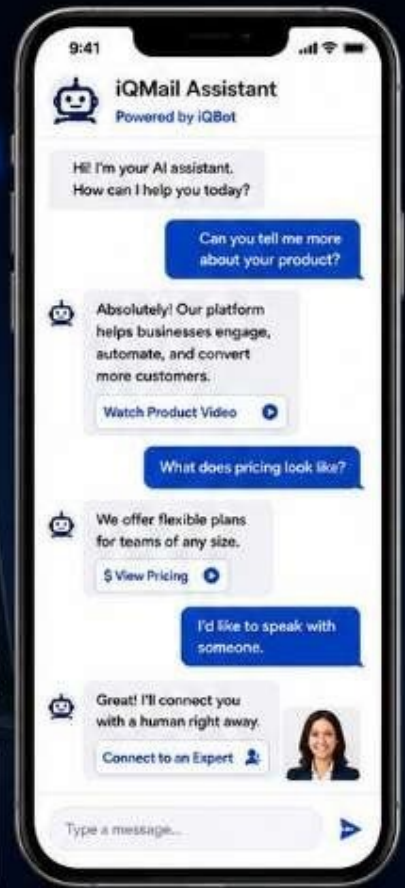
9:41

iQMail Assistant
Powered by iQBot

Hi! I'm your AI assistant. How can I help you today?

Can you tell me more about your product?

Absolutely! Our platform helps businesses engage, automate, and convert more customers.

Watch Product Video

What does pricing look like?

We offer flexible plans for teams of any size.

$ View Pricing

I'd like to speak with someone.

Great! I'll connect you with a human right away.

Connect to an Expert

Type a message...